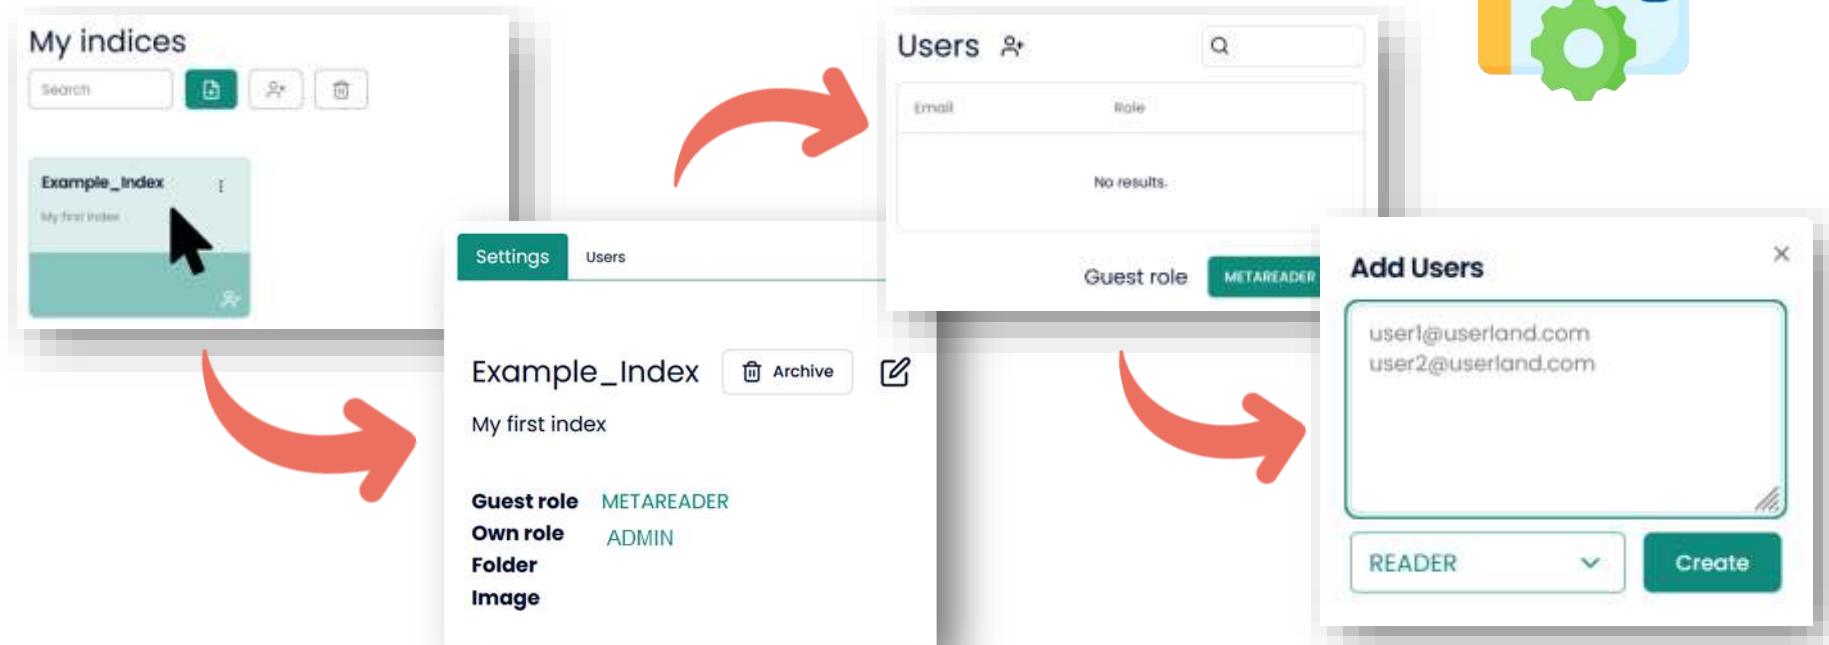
My indices

Search

Example_Index

My first index

Settings

Users

Example_Index

Archive

My first index

Guest role METAREADER

Own role ADMIN

Folder

Image

Users

Email

Role

No results.

Guest role METAREADER

Add Users

user1@userland.com
user2@userland.com

READER

Create